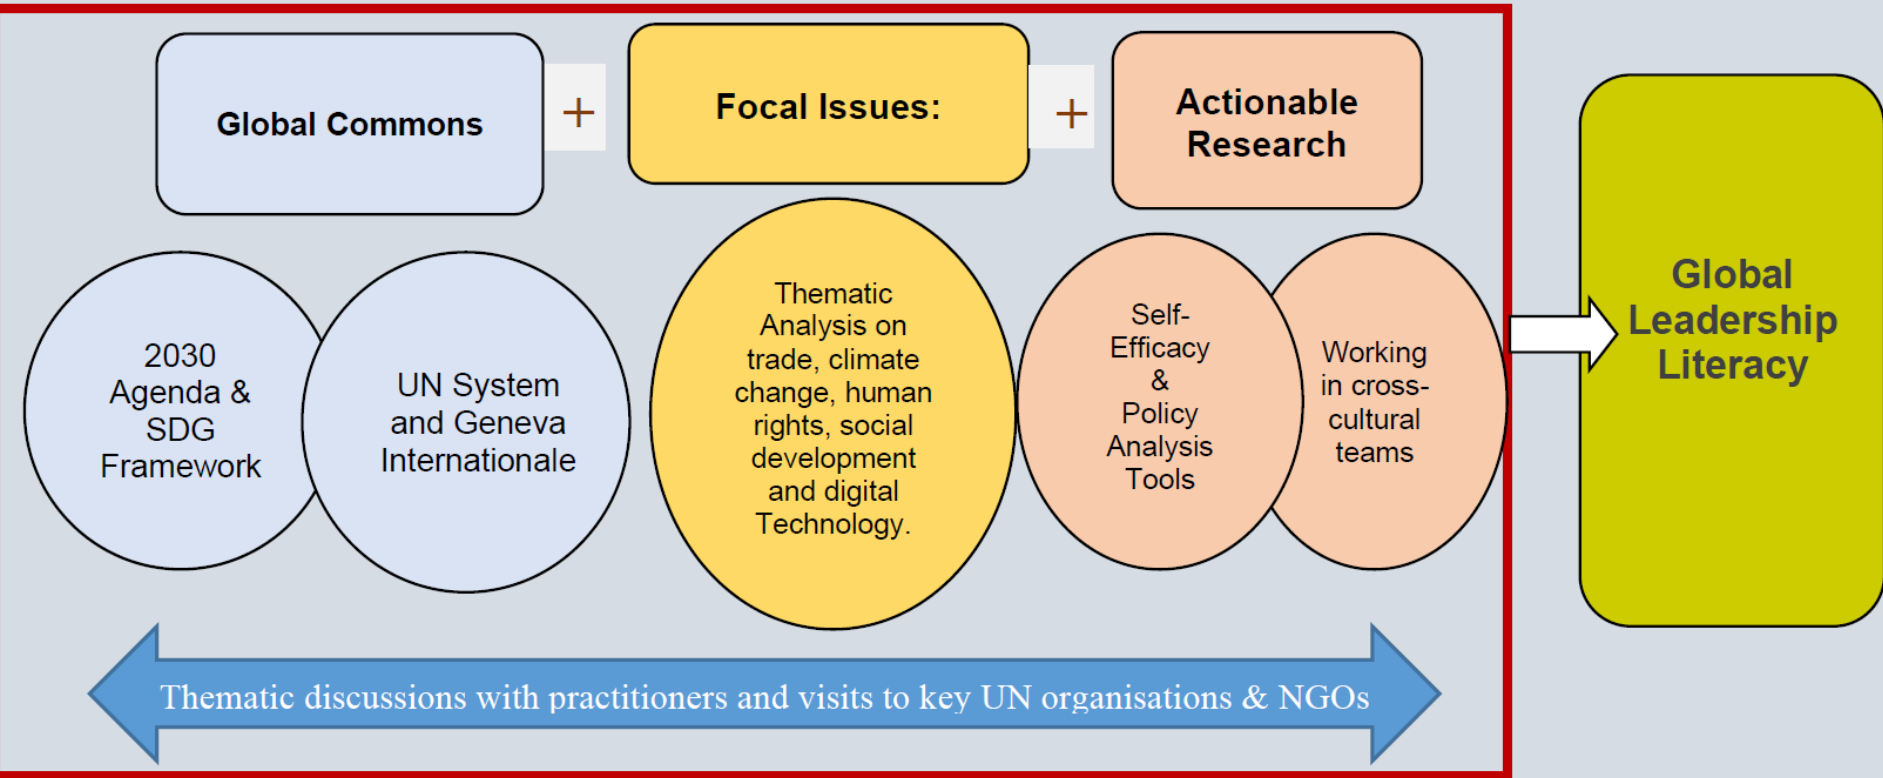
Global Commons

+

Focal Issues:

+

Actionable Research

2030 Agenda & SDG Framework

UN System and Geneva Internationale

Thematic Analysis on trade, climate change, human rights, social development and digital Technology.

Self-Efficacy & Policy Analysis Tools

Working in cross-cultural teams

Global Leadership Literacy

Thematic discussions with practitioners and visits to key UN organisations & NGOs